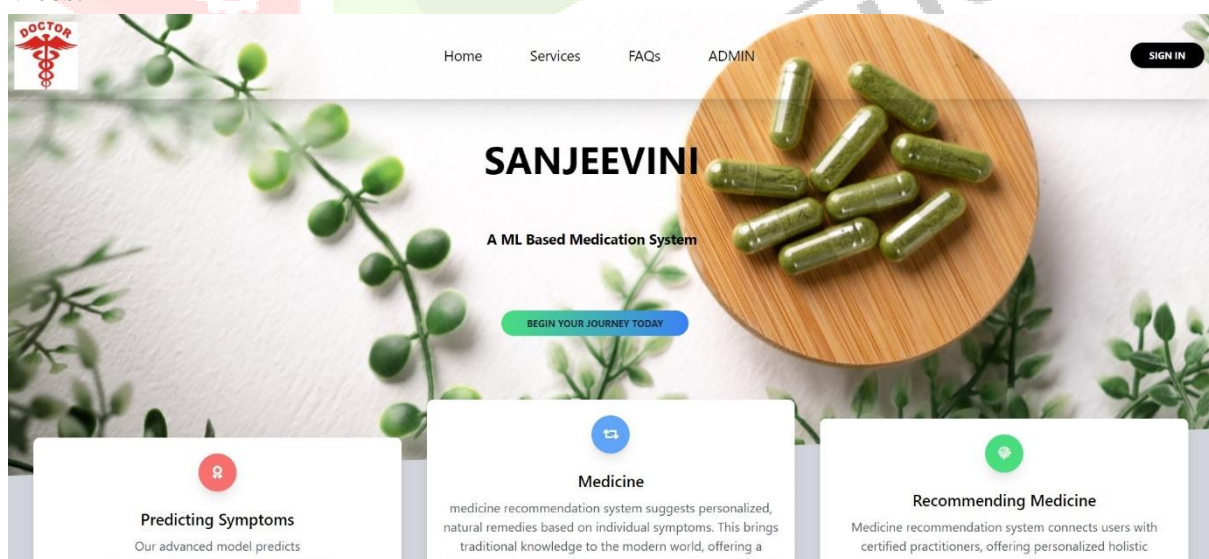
DOCTOR

Home Services FAQs ADMIN

SIGN IN

SANJEEVINI

A ML Based Medication System

BEGIN YOUR JOURNEY TODAY

Predicting Symptoms

Our advanced model predicts

Medicine

medicine recommendation system suggests personalized, natural remedies based on individual symptoms. This brings traditional knowledge to the modern world, offering a

Recommending Medicine

Medicine recommendation system connects users with certified practitioners, offering personalized holistic